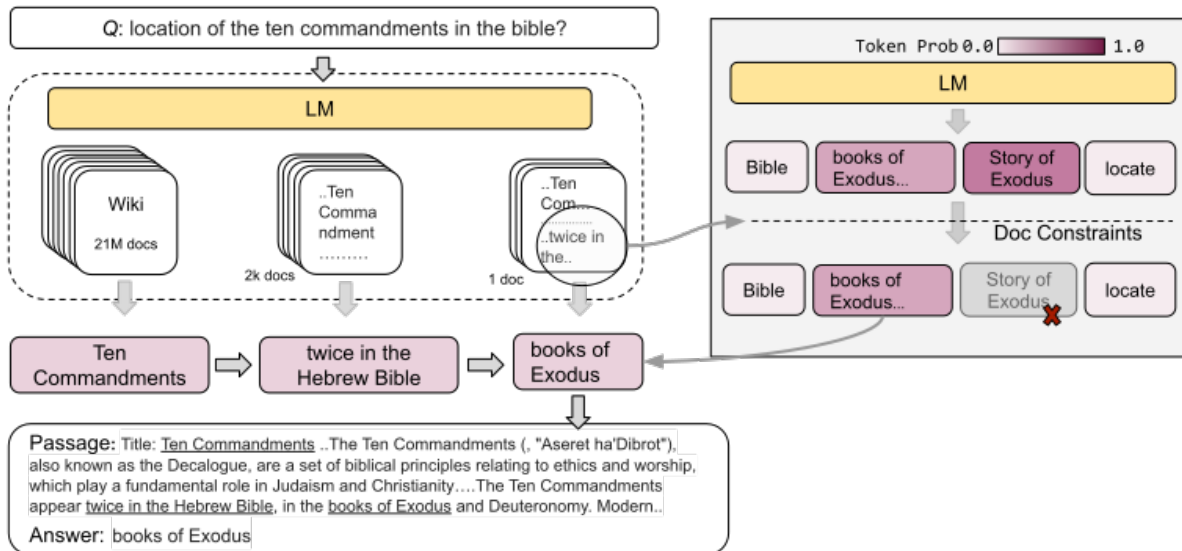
Q: location of the ten commandments in the bible?

LM

Wiki
21M docs

..Ten Comma ndment ………
2k docs

..Ten Com... ………. ..twice in the..
1 doc

Ten Commandments

twice in the Hebrew Bible

books of Exodus

Passage: Title: Ten Commandments ..The Ten Commandments (, "Aseret ha'Dibrot"), also known as the Decalogue, are a set of biblical principles relating to ethics and worship, which play a fundamental role in Judaism and Christianity….The Ten Commandments appear twice in the Hebrew Bible, in the books of Exodus and Deuteronomy. Modern..

Answer: books of Exodus

Token Prob 0.0 1.0

LM

Bible
books of Exodus...
Story of Exodus
locate

Doc Constraints

Bible
books of Exodus...
Story of Exodus
locate